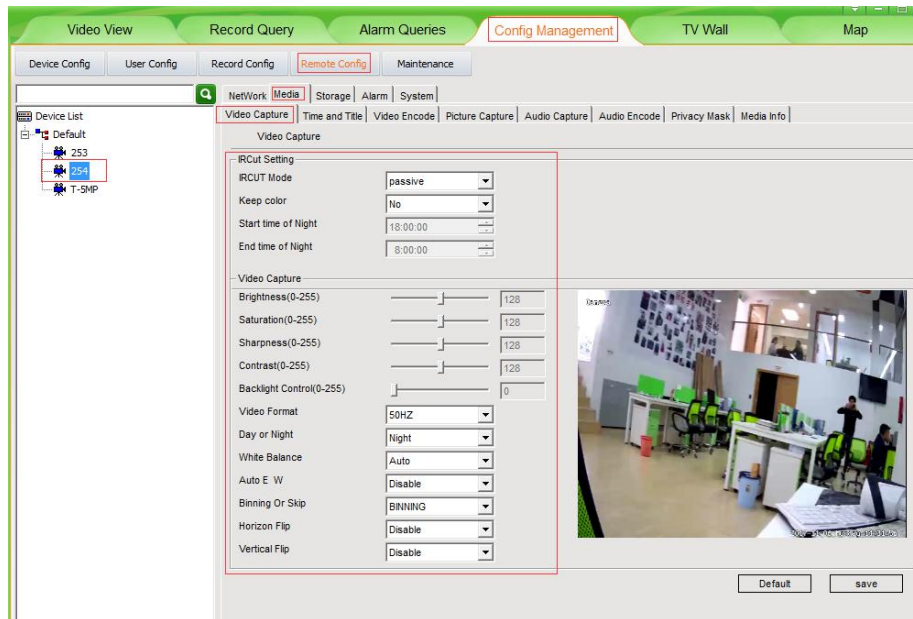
Video View | Record Query | Alarm Queries | Config Management | TV Wall | Map

Device Config | User Config | Record Config | Remote Config | Maintenance

NetWork | Media | Storage | Alarm | System

Video Capture | Time and Title | Video Encode | Picture Capture | Audio Capture | Audio Encode | Privacy Mask | Media Info

Device List
Default
253
254
T-5MP

Video Capture

IRCut Setting
IRCUT Mode passive
Keep color No
Start time of Night 18:00:00
End time of Night 8:00:00

Video Capture
Brightness(0-255) 128
Saturation(0-255) 128
Sharpness(0-255) 128
Contrast(0-255) 128
Backlight Control(0-255) 0
Video Format 50HZ
Day or Night Night
White Balance Auto
Auto E W Disable
Binning Or Skip BINNING
Horizon Flip Disable
Vertical Flip Disable

Default | save